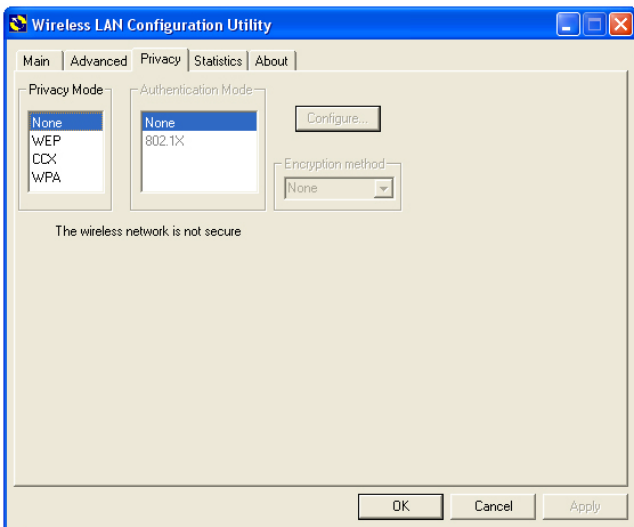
Wireless LAN Configuration Utility

Main | Advanced | Privacy | Statistics | About

Privacy Mode
None
WEP
CCX
WPA

Authentication Mode
None
802.1X

Configure...

Encryption method
None

The wireless network is not secure

OK | Cancel | Apply